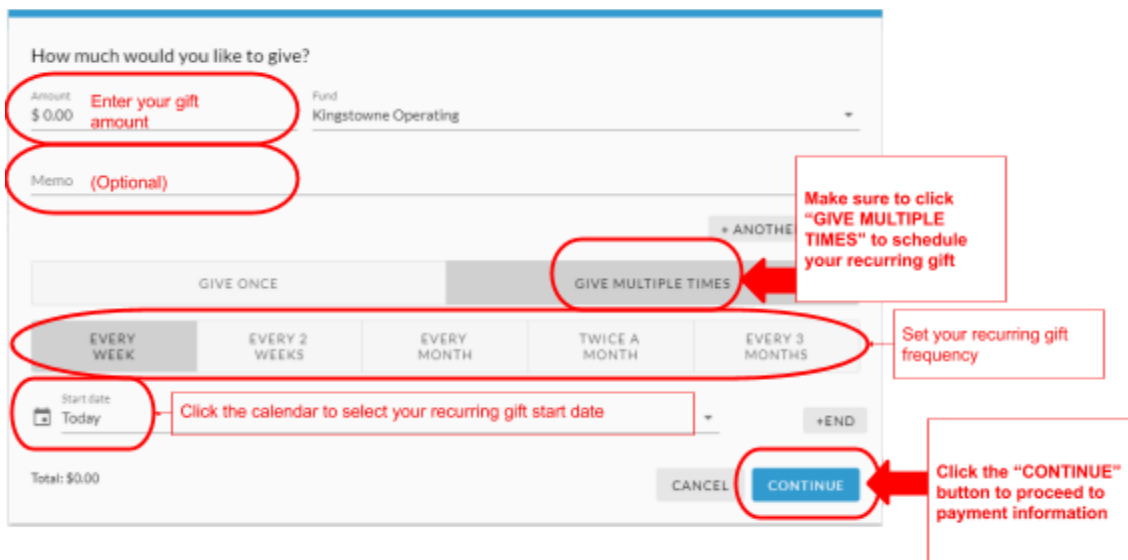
How much would you like to give?

Amount
$ 0.00

Enter your gift amount

Fund
Kingstowne Operating

Memo

(Optional)

Make sure to click "GIVE MULTIPLE TIMES" to schedule your recurring gift

+ ANOTHE

GIVE ONCE

GIVE MULTIPLE TIMES

EVERY WEEK

EVERY 2 WEEKS

EVERY MONTH

TWICE A MONTH

EVERY 3 MONTHS

Set your recurring gift frequency

Start date
Today

Click the calendar to select your recurring gift start date

+END

Total: $0.00

CANCEL

CONTINUE

Click the "CONTINUE" button to proceed to payment information